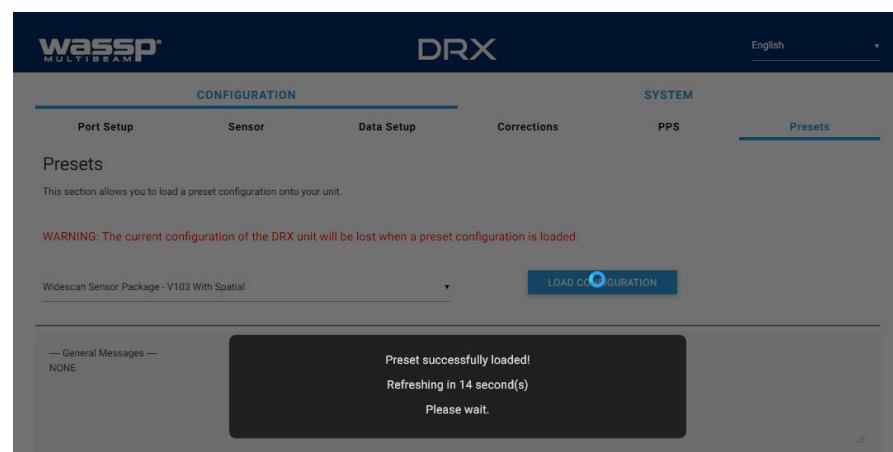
wassp MULTIBEAM

DRX

English

CONFIGURATION

SYSTEM

Port Setup

Sensor

Data Setup

Corrections

PPS

Presets

Presets

This section allows you to load a preset configuration onto your unit.

WARNING: The current configuration of the DRX unit will be lost when a preset configuration is loaded.

Widescan Sensor Package - V103 With Spatial

LOAD CO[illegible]GURATION

— General Messages —
NONE

Preset successfully loaded!

Refreshing in 14 second(s)

Please wait.